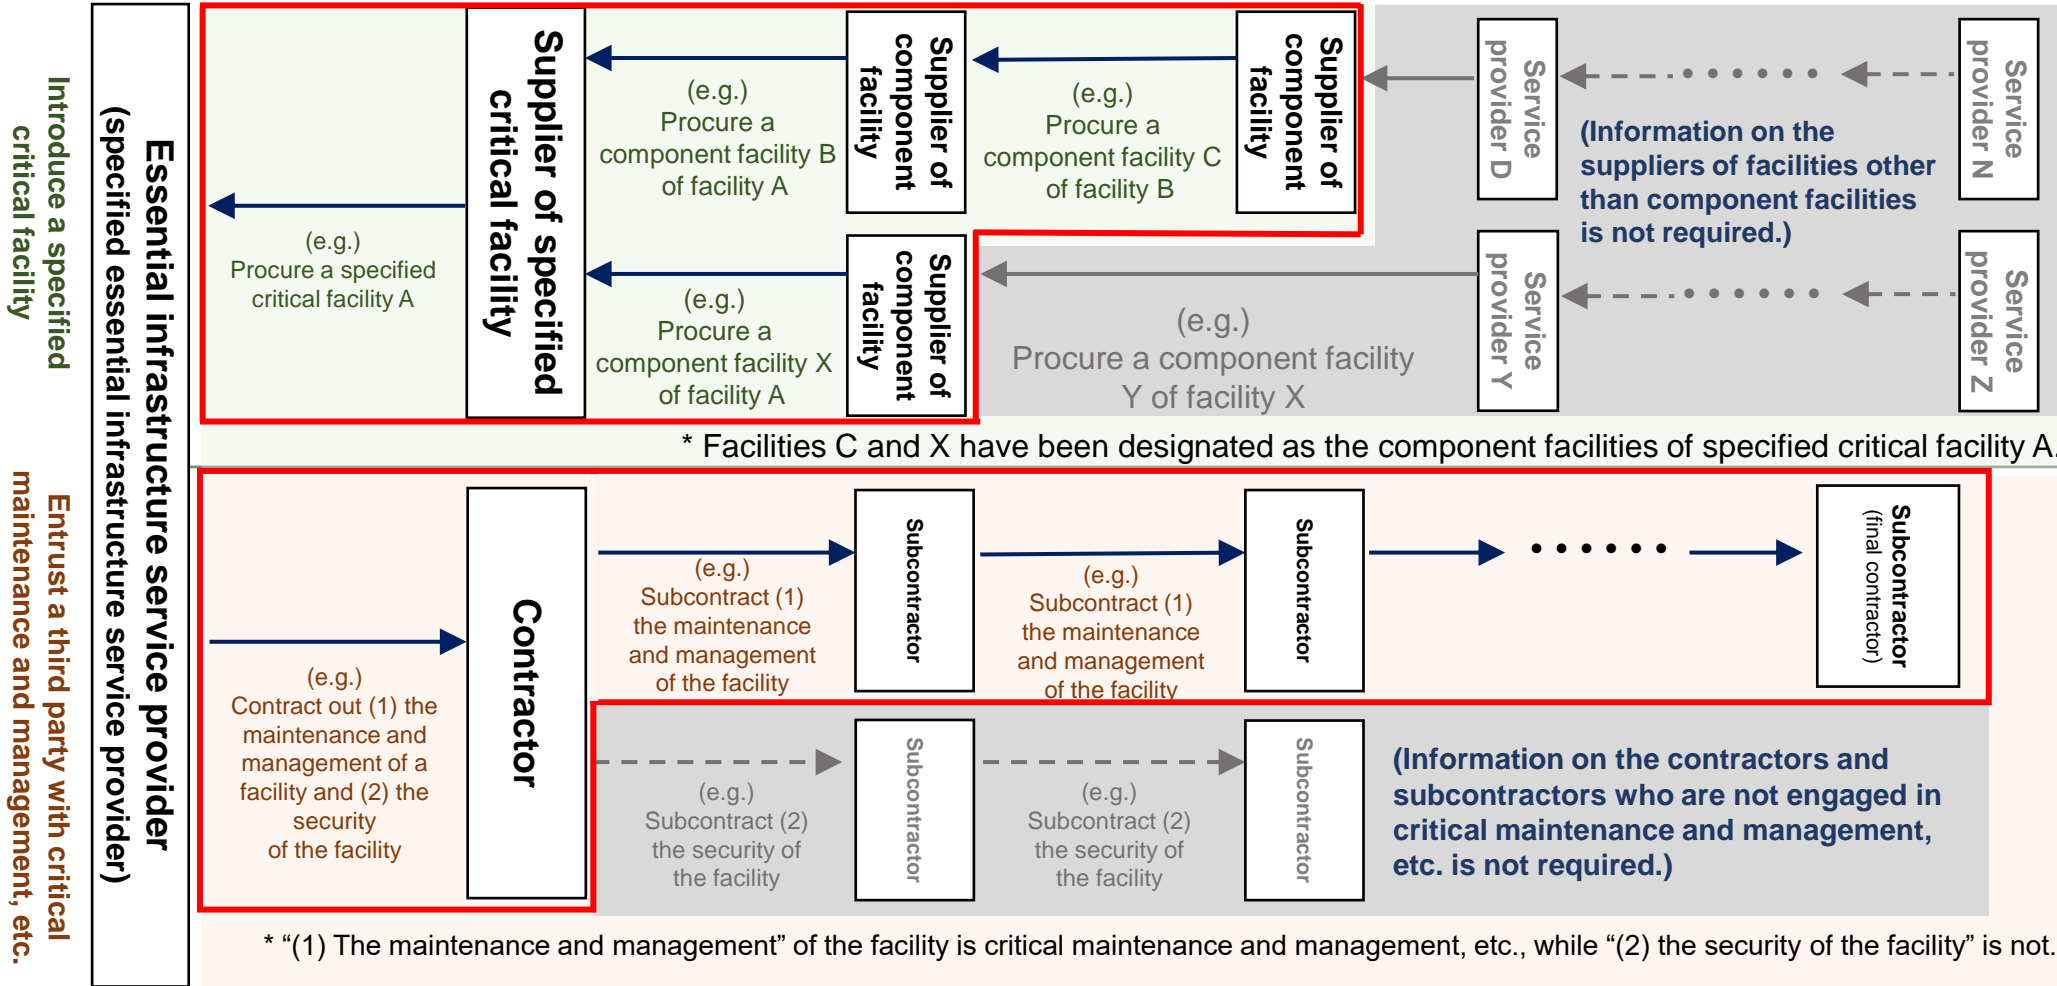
Introduce a specified critical facility

Entrust a third party with critical maintenance and management, etc.

Essential infrastructure service provider (specified essential infrastructure service provider)

(e.g.) Procure a specified critical facility A

Supplier of specified critical facility

(e.g.) Procure a component facility B of facility A

Supplier of component facility

(e.g.) Procure a component facility C of facility B

Supplier of component facility

Service provider D

Service provider N

(Information on the suppliers of facilities other than component facilities is not required.)

(e.g.) Procure a component facility X of facility A

Supplier of component facility

(e.g.) Procure a component facility Y of facility X

Service provider Y

Service provider Z

* Facilities C and X have been designated as the component facilities of specified critical facility A.

(e.g.) Contract out (1) the maintenance and management of a facility and (2) the security of the facility

Contractor

(e.g.) Subcontract (1) the maintenance and management of the facility

Subcontractor

(e.g.) Subcontract (1) the maintenance and management of the facility

Subcontractor

Subcontractor (final contractor)

(e.g.) Subcontract (2) the security of the facility

Subcontractor

(e.g.) Subcontract (2) the security of the facility

Subcontractor

(Information on the contractors and subcontractors who are not engaged in critical maintenance and management, etc. is not required.)

* “(1) The maintenance and management” of the facility is critical maintenance and management, etc., while “(2) the security of the facility” is not.